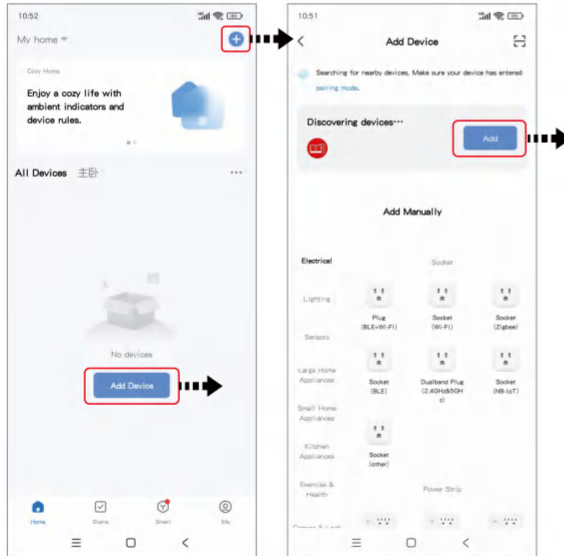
10:52

My home

Cozy Home

Enjoy a cozy life with ambient indicators and device rules.

All Devices 主卧 ···

No devices

Add Device

Home Scene Smart Me

10:51

Add Device

Searching for nearby devices. Make sure your device has entered pairing mode.

Discovering devices···

Add

Add Manually

Electrical

Lighting

Sensors

Large Home Appliances

Small Home Appliances

Kitchen Appliances

Exercise & Health

Socket

Plug (BLE+Wi-Fi)

Socket (Wi-Fi)

Socket (Zigbee)

Socket (BLE)

Dualband Plug (2.4GHz&5GHz)

Socket (NB-IoT)

Socket (other)

Power Strip